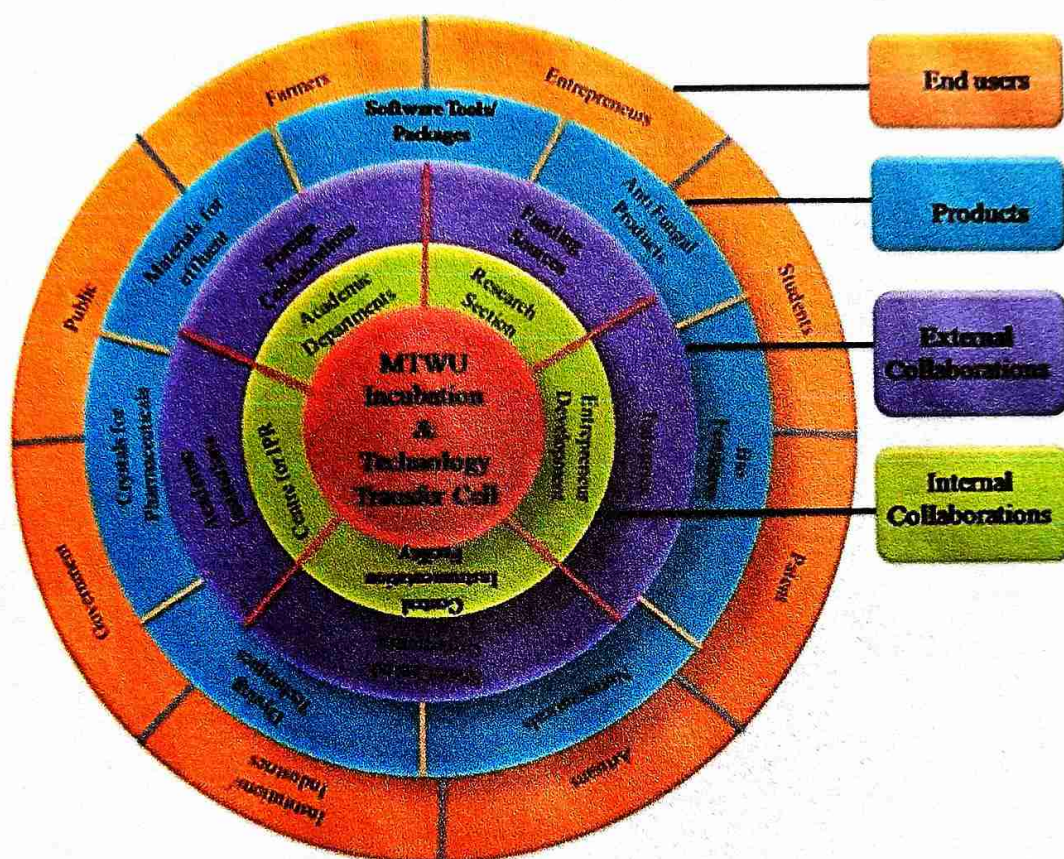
End users

Products

External Collaborations

Internal Collaborations

MTWU Incubation & Technology Transfer Cell

Research Section

Entrepreneur Development

Central Instrumentation Facility

Centre for IPR

Academic Departments

Funding Sources

Foreign Collaborations

Academic Institutions

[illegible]

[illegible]

Software Tools/ Packages

Anti Fungal Products

Bio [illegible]

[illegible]

Dyeing Techniques

Crystals for Pharmaceuticals

Materials for effluent

Farmers

Entrepreneurs

Students

Patent

Artisans

Institutions/ Industries

Government

Public